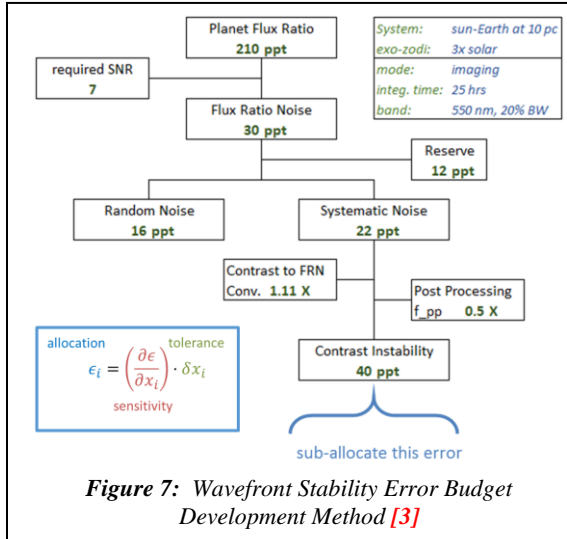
Planet Flux Ratio
210 ppt

| System: | sun-Earth at 10 pc |
|---|---|
| exo-zodi: | 3x solar |
| mode: | imaging |
| integ. time: | 25 hrs |
| band: | 550 nm, 20% BW |

required SNR
7

Flux Ratio Noise
30 ppt

Reserve
12 ppt

Random Noise
16 ppt

Systematic Noise
22 ppt

Contrast to FRN
Conv. 1.11 X

Post Processing
f_pp 0.5 X

allocation
tolerance
$\epsilon_i = \left(\frac{\partial \epsilon}{\partial x_i}\right) \cdot \delta x_i$
sensitivity

Contrast Instability
40 ppt

sub-allocate this error

Figure 7: Wavefront Stability Error Budget Development Method [3]